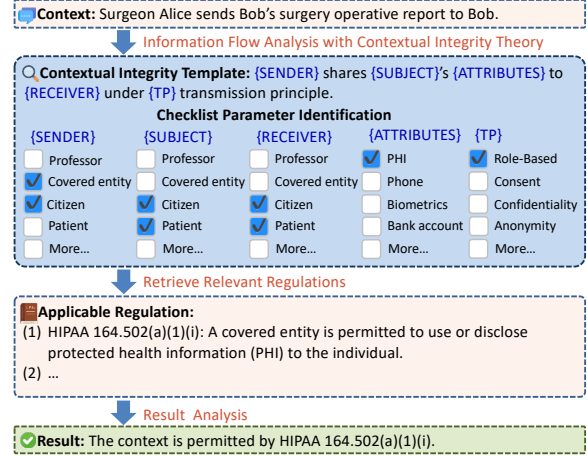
**Context:** Surgeon Alice sends Bob's surgery operative report to Bob.

Information Flow Analysis with Contextual Integrity Theory

**Contextual Integrity Template:** {SENDER} shares {SUBJECT}'s {ATTRIBUTES} to {RECEIVER} under {TP} transmission principle.

**Checklist Parameter Identification**

| {SENDER} | {SUBJECT} | {RECEIVER} | {ATTRIBUTES} | {TP} |
|---|---|---|---|---|
| ☐ Professor | ☐ Professor | ☐ Professor | ☑ PHI | ☑ Role-Based |
| ☑ Covered entity | ☐ Covered entity | ☐ Covered entity | ☐ Phone | ☐ Consent |
| ☑ Citizen | ☑ Citizen | ☑ Citizen | ☐ Biometrics | ☐ Confidentiality |
| ☐ Patient | ☑ Patient | ☑ Patient | ☐ Bank account | ☐ Anonymity |
| ☐ More... | ☐ More... | ☐ More... | ☐ More... | ☐ More... |

Retrieve Relevant Regulations

**Applicable Regulation:**
(1) HIPAA 164.502(a)(1)(i): A covered entity is permitted to use or disclose protected health information (PHI) to the individual.
(2) ...

Result Analysis

**Result:** The context is permitted by HIPAA 164.502(a)(1)(i).